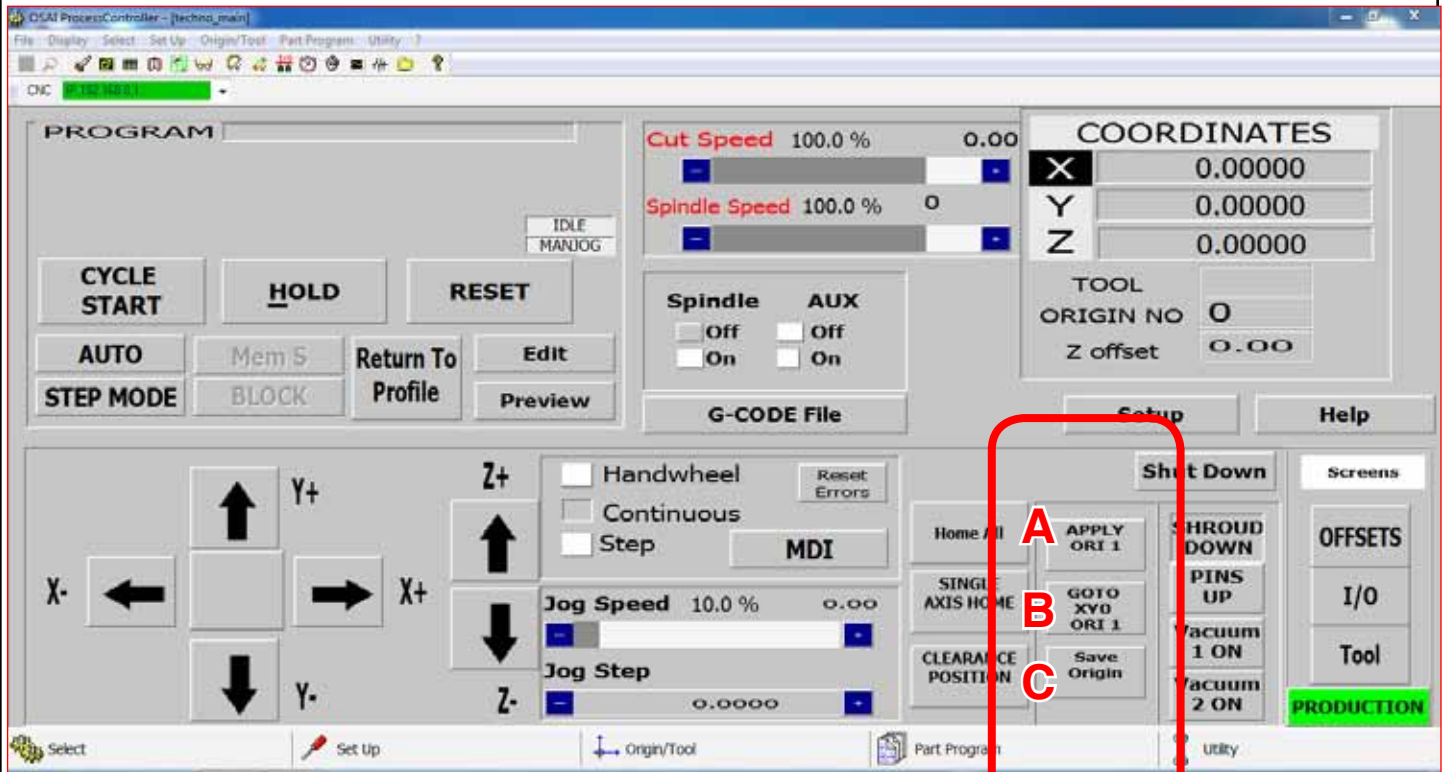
OSAI ProcessController - [techno_main]
File Display Select Set Up Origin/Tool Part Program Utility ?
CNC IP 192.168.0.1

PROGRAM
IDLE
MANJOG
CYCLE START
HOLD
RESET
AUTO
Mem S
Return To Profile
Edit
STEP MODE
BLOCK
Preview

Cut Speed 100.0 % 0.00
Spindle Speed 100.0 % 0
Spindle AUX
Off Off
On On
G-CODE File

COORDINATES
X 0.00000
Y 0.00000
Z 0.00000
TOOL
ORIGIN NO 0
Z offset 0.00
Setup
Help

Y+
X-
X+
Y-
Z+
Z-
Handwheel
Reset Errors
Continuous
Step
MDI
Jog Speed 10.0 % 0.00
Jog Step 0.0000

Shut Down
Screens
Home All
A
APPLY ORI 1
SHROUD DOWN
OFFSETS
SINGLE AXIS HOME
B
GOTO XY0 ORI 1
PINS UP
I/O
Vacuum 1 ON
CLEARANCE POSITION
C
Save Origin
Tool
Vacuum 2 ON
PRODUCTION

Select
Set Up
Origin/Tool
Part Program
Utility